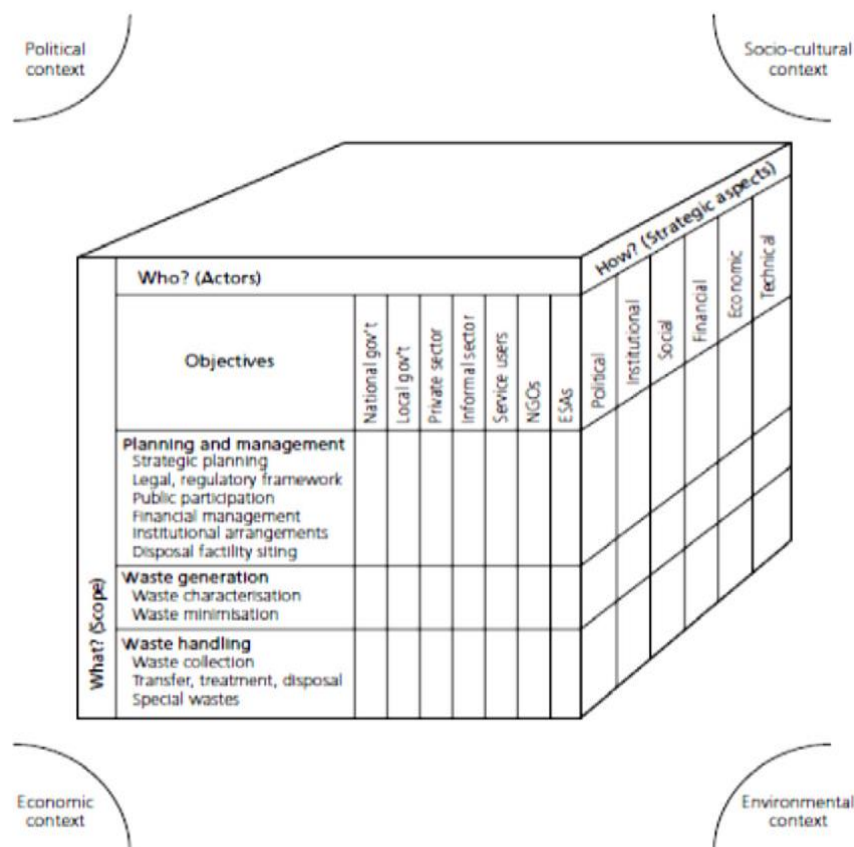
Political context

Socio-cultural context

How? (Strategic aspects)

Political | Institutional | Social | Financial | Economic | Technical

What? (Scope)

| Who? (Actors) | | | | | | | |
|---|---|---|---|---|---|---|---|
| Objectives | National gov't | Local gov't | Private sector | Informal sector | Service users | NGOs | ESAs |
| **Planning and management** Strategic planning Legal, regulatory framework Public participation Financial management Institutional arrangements Disposal factility siting | | | | | | | |
| **Waste generation** Waste characterisation Waste minimisation | | | | | | | |
| **Waste handling** Waste collection Transfer, treatment, disposal Special wastes | | | | | | | |

Economic context

Environmental context